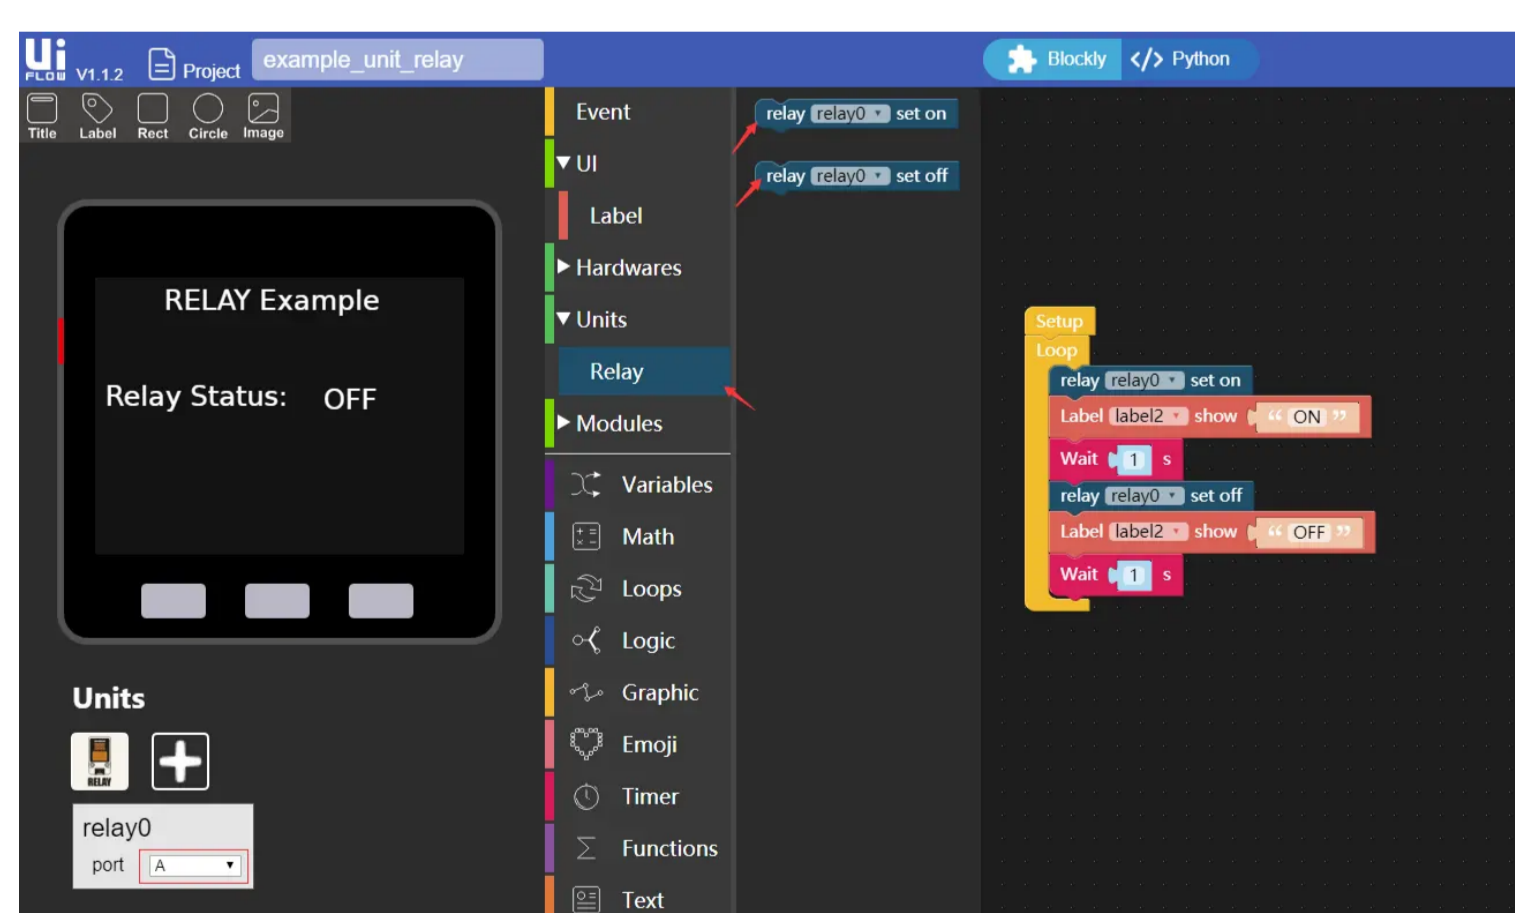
Ui FLOW V1.1.2 Project example_unit_relay

Blockly </> Python

Title Label Rect Circle Image

RELAY Example

Relay Status: OFF

Units

RELAY

relay0
port A

Event
UI
Label
Hardwares
Units
Relay
Modules
Variables
Math
Loops
Logic
Graphic
Emoji
Timer
Functions
Text

relay relay0 set on
relay relay0 set off

Setup
Loop
relay relay0 set on
Label label2 show " ON "
Wait 1 s
relay relay0 set off
Label label2 show " OFF "
Wait 1 s